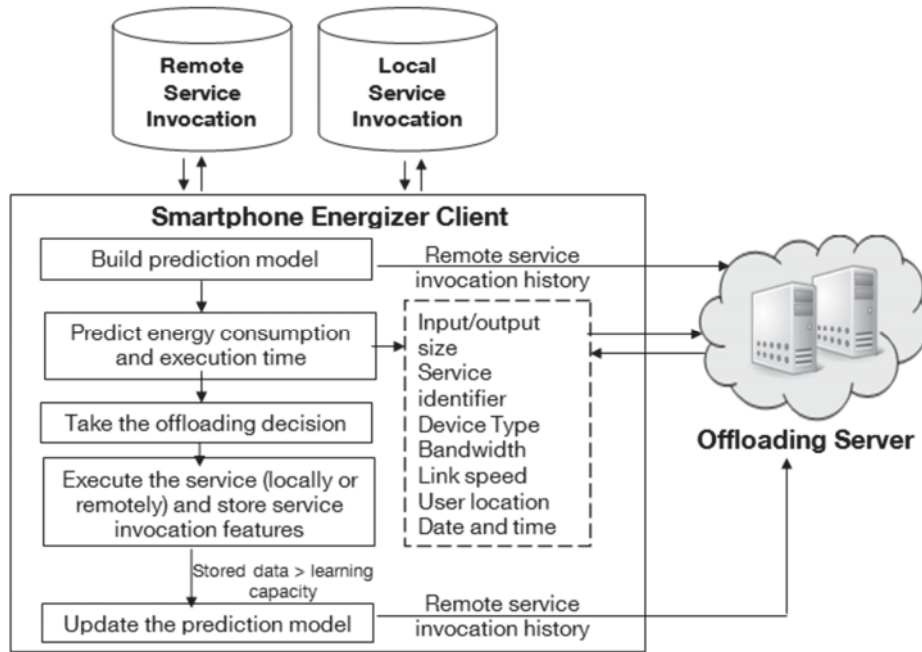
Remote Service Invocation

Local Service Invocation

Smartphone Energizer Client

Build prediction model

Remote service invocation history

Predict energy consumption and execution time

Input/output size
Service identifier
Device Type
Bandwidth
Link speed
User location
Date and time

Take the offloading decision

Execute the service (locally or remotely) and store service invocation features

Offloading Server

Stored data > learning capacity

Update the prediction model

Remote service invocation history